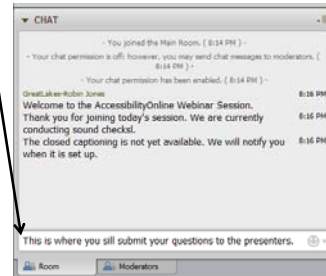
▾ CHAT

- You joined the Main Room. ( 8:14 PM ) -

- Your chat permission is off; however, you may send chat messages to moderators. ( 8:14 PM ) -

- Your chat permission has been enabled. ( 8:14 PM ) -

GreatLakes-Robin Jones
Welcome to the AccessibilityOnline Webinar Session. 8:16 PM
Thank you for joining today's session. We are currently conducting sound checksl. 8:16 PM
The closed captioning is not yet available. We will notify you when it is set up. 8:16 PM

This is where you sill submit your questions to the presenters.

Room Moderators